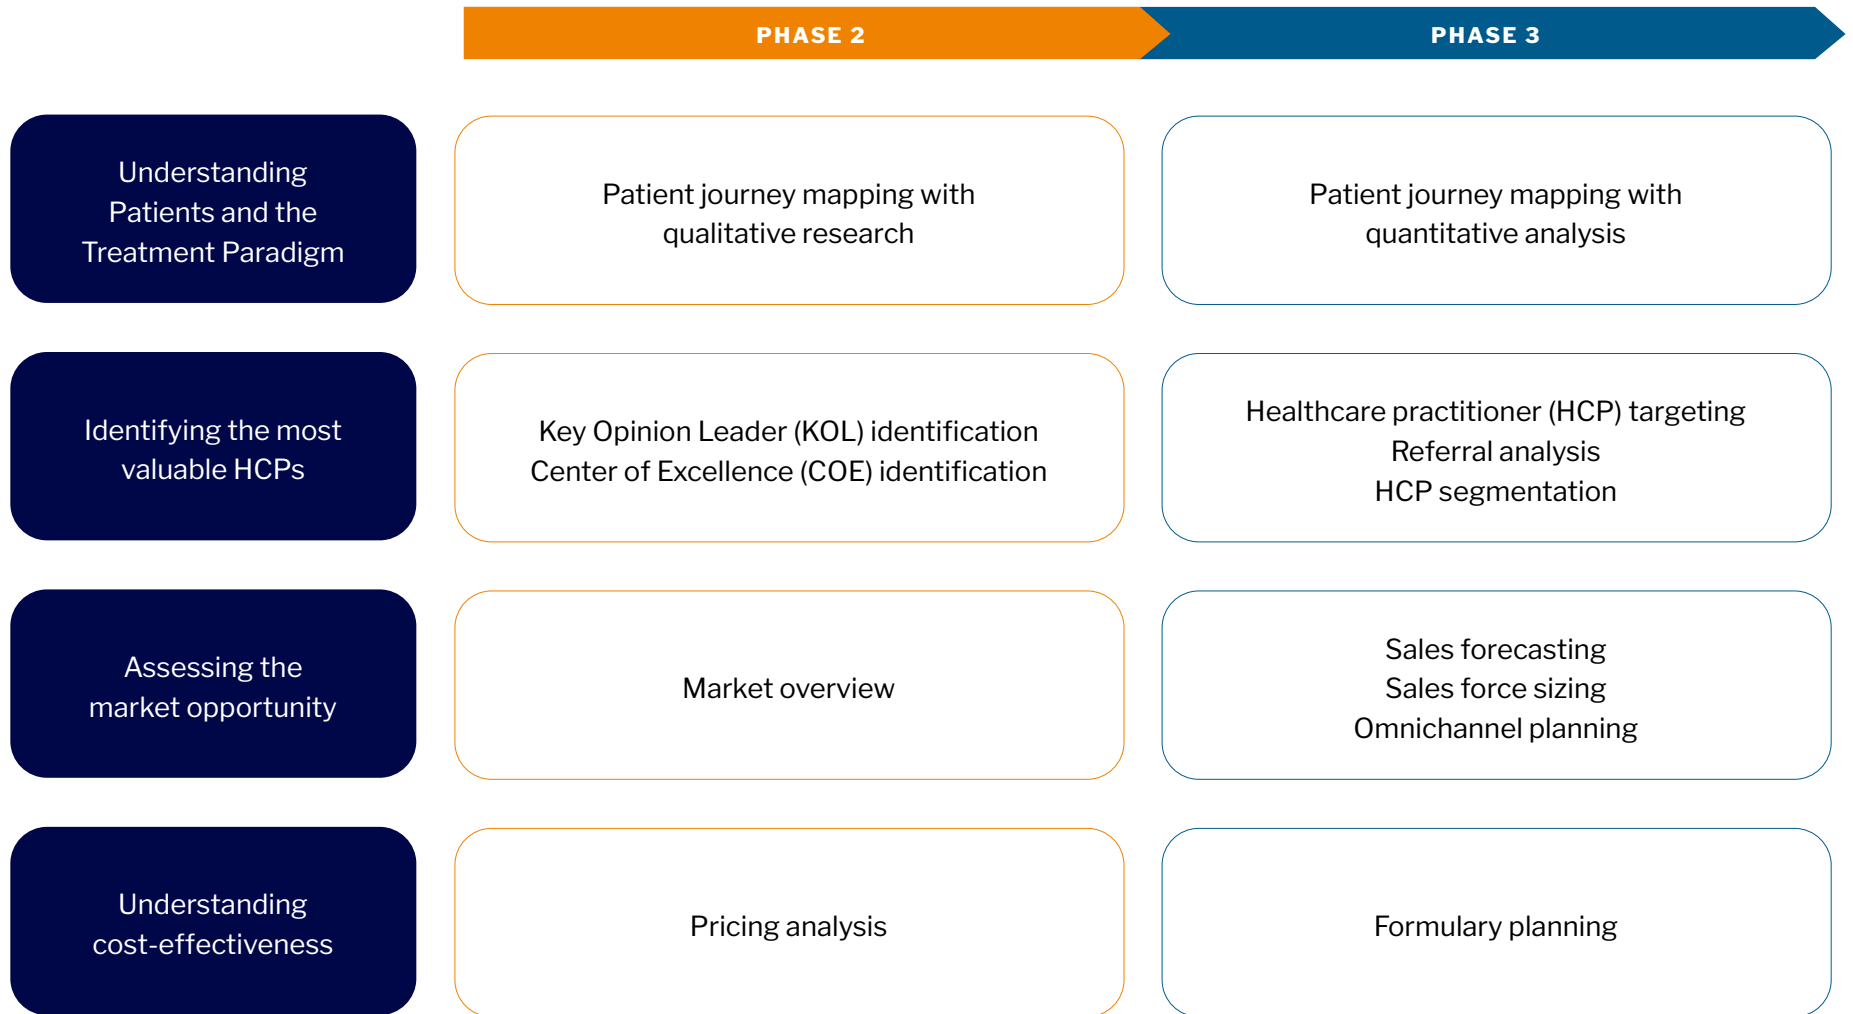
| | PHASE 2 | PHASE 3 |
|---|---|---|
| Understanding Patients and the Treatment Paradigm | Patient journey mapping with qualitative research | Patient journey mapping with quantitative analysis |
| Identifying the most valuable HCPs | Key Opinion Leader (KOL) identification<br>Center of Excellence (COE) identification | Healthcare practitioner (HCP) targeting<br>Referral analysis<br>HCP segmentation |
| Assessing the market opportunity | Market overview | Sales forecasting<br>Sales force sizing<br>Omnichannel planning |
| Understanding cost-effectiveness | Pricing analysis | Formulary planning |